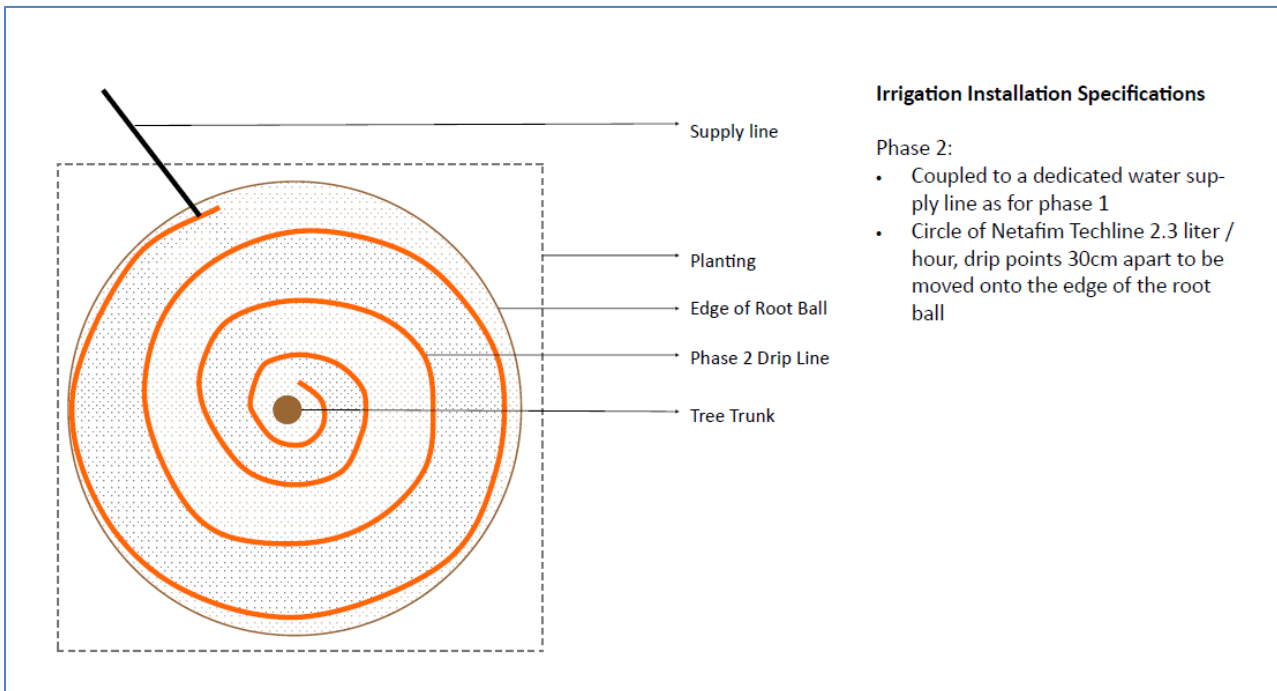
Supply line

Planting

Edge of Root Ball

Phase 2 Drip Line

Tree Trunk

**Irrigation Installation Specifications**

Phase 2:
- Coupled to a dedicated water supply line as for phase 1
- Circle of Netafim Techline 2.3 liter / hour, drip points 30cm apart to be moved onto the edge of the root ball